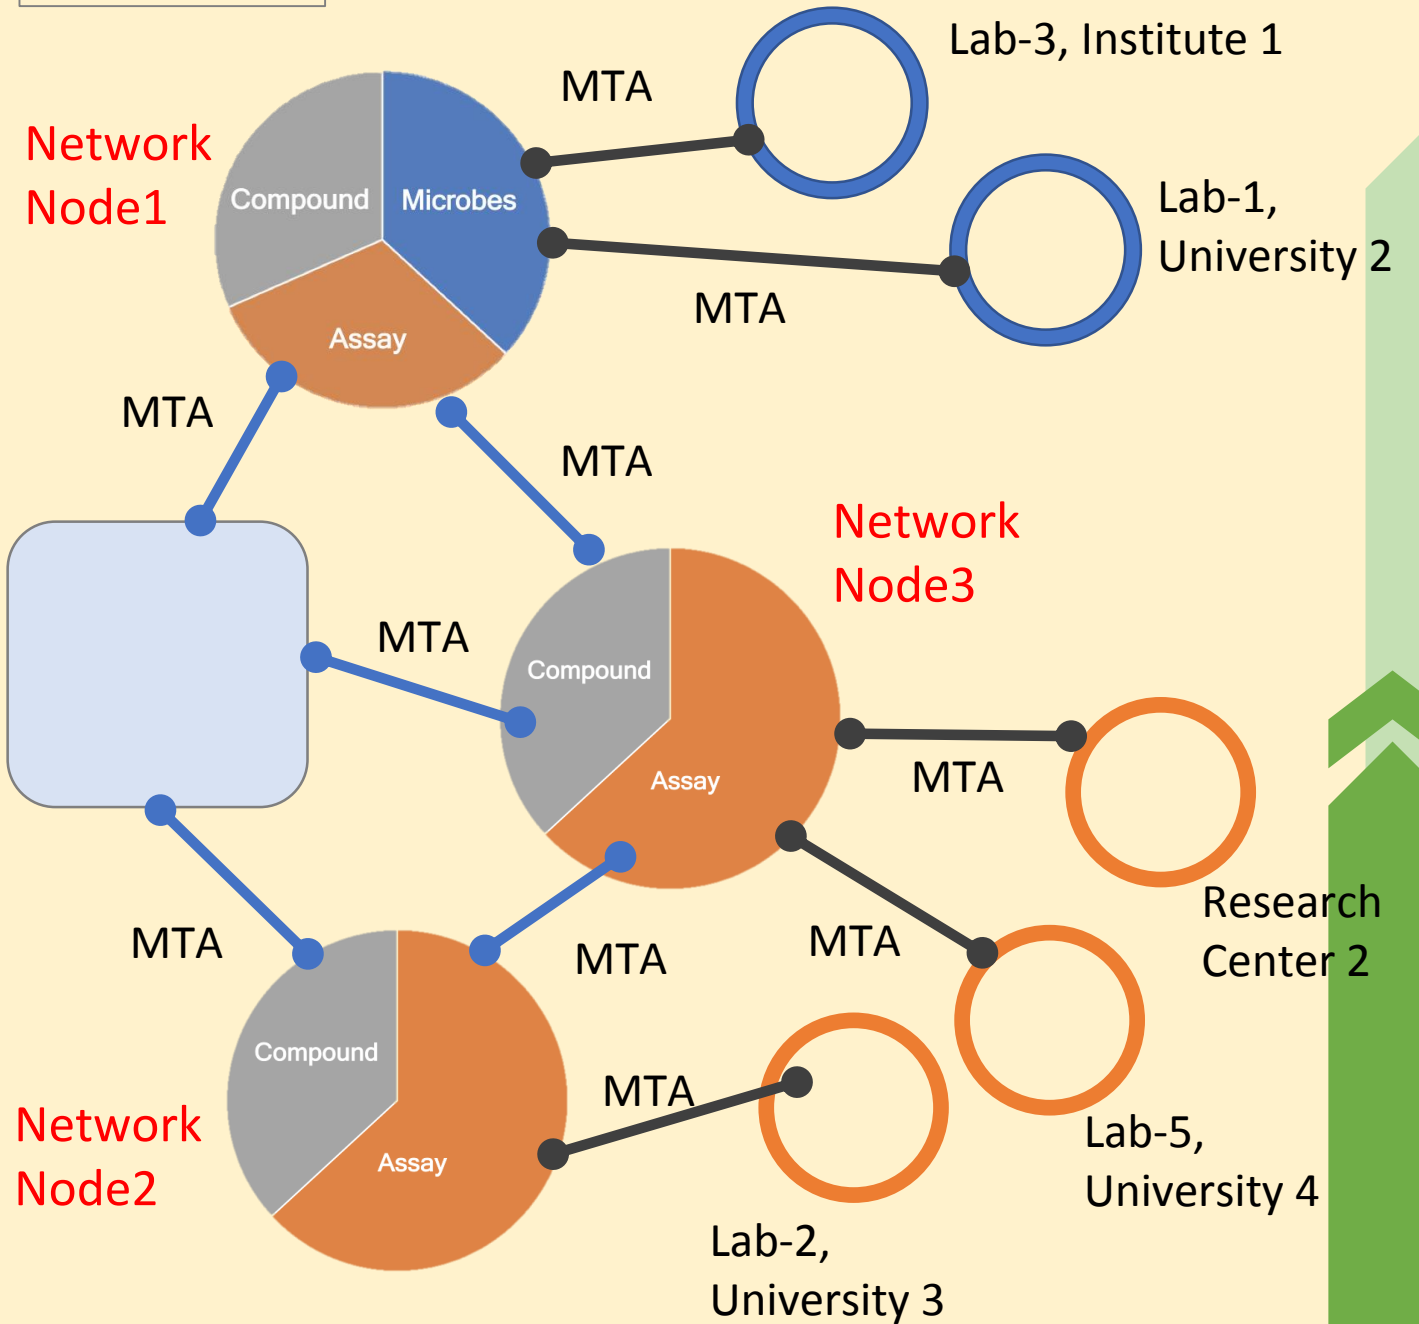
Lab-3, Institute 1

MTA

Network Node1

Compound

Microbes

Assay

Lab-1, University 2

MTA

MTA

MTA

Network Node3

MTA

Compound

Assay

MTA

Research Center 2

MTA

MTA

MTA

Compound

Assay

MTA

Network Node2

Lab-5, University 4

Lab-2, University 3